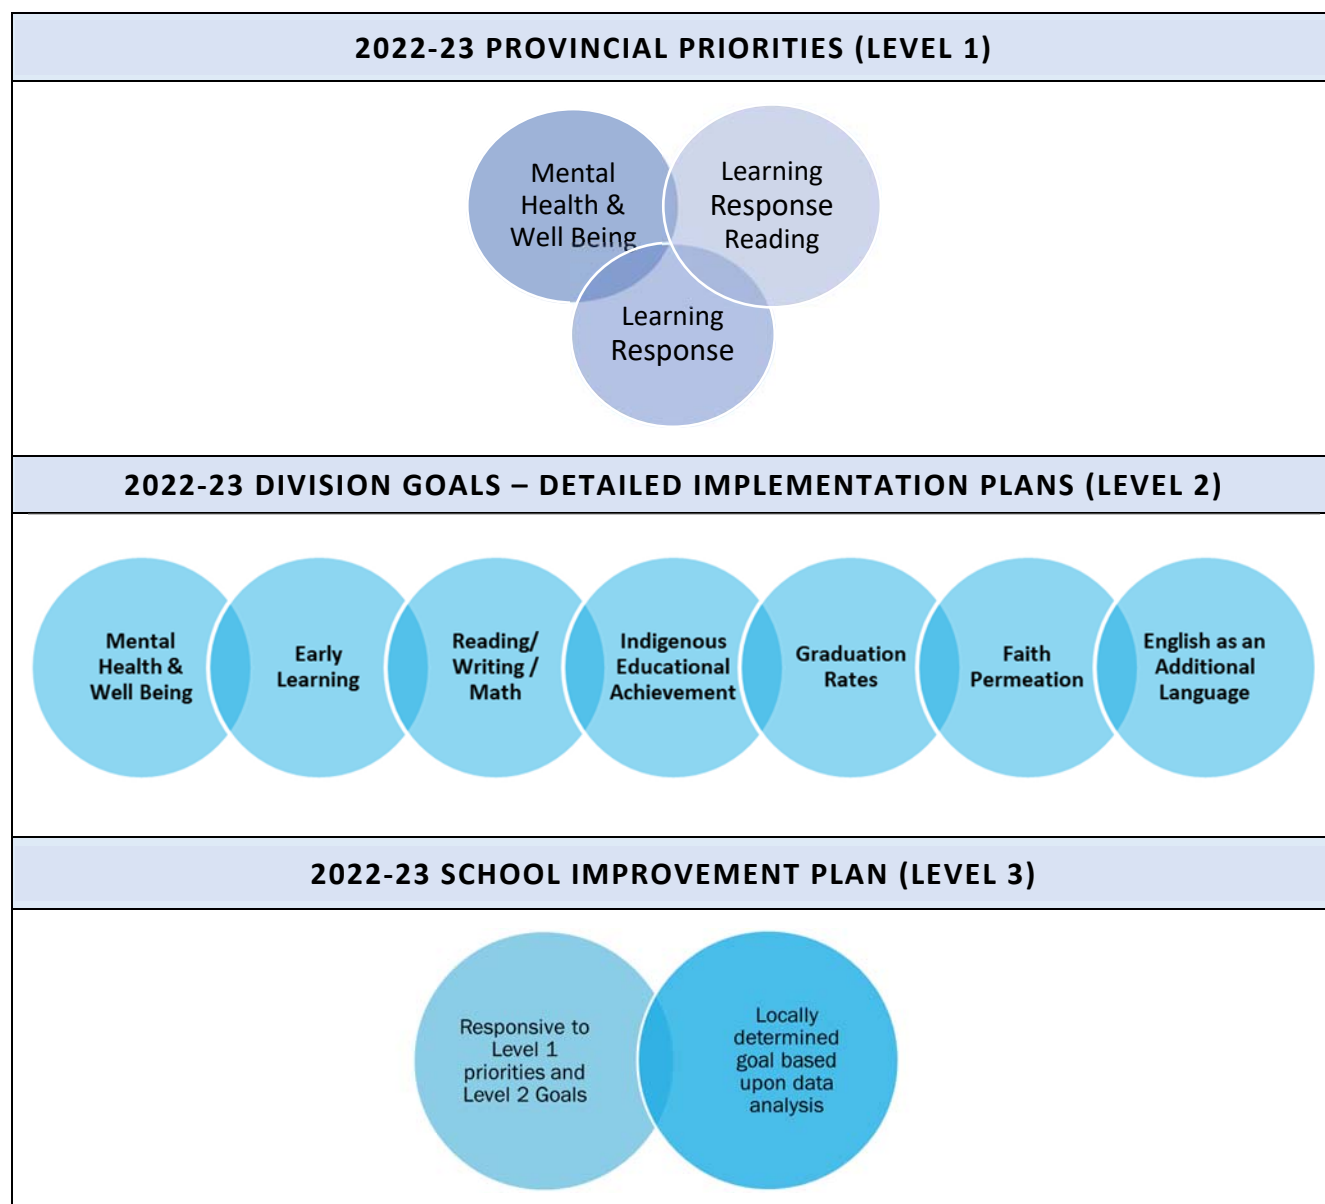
2022-23 PROVINCIAL PRIORITIES (LEVEL 1)

Mental Health & Well Being

Learning Response Reading

Learning Response

2022-23 DIVISION GOALS – DETAILED IMPLEMENTATION PLANS (LEVEL 2)

Mental Health & Well Being

Early Learning

Reading/ Writing / Math

Indigenous Educational Achievement

Graduation Rates

Faith Permeation

English as an Additional Language

2022-23 SCHOOL IMPROVEMENT PLAN (LEVEL 3)

Responsive to Level 1 priorities and Level 2 Goals

Locally determined goal based upon data analysis